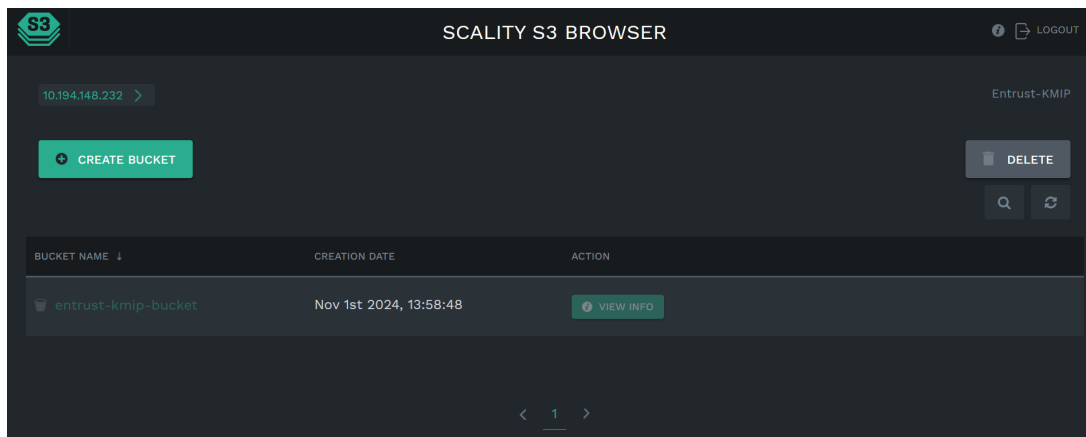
S3

SCALITY S3 BROWSER

LOGOUT

10.194.148.232 >

Entrust-KMIP

CREATE BUCKET

DELETE

| BUCKET NAME ↓ | CREATION DATE | ACTION |
|---|---|---|
| entrust-kmip-bucket | Nov 1st 2024, 13:58:48 | VIEW INFO |

< 1 >